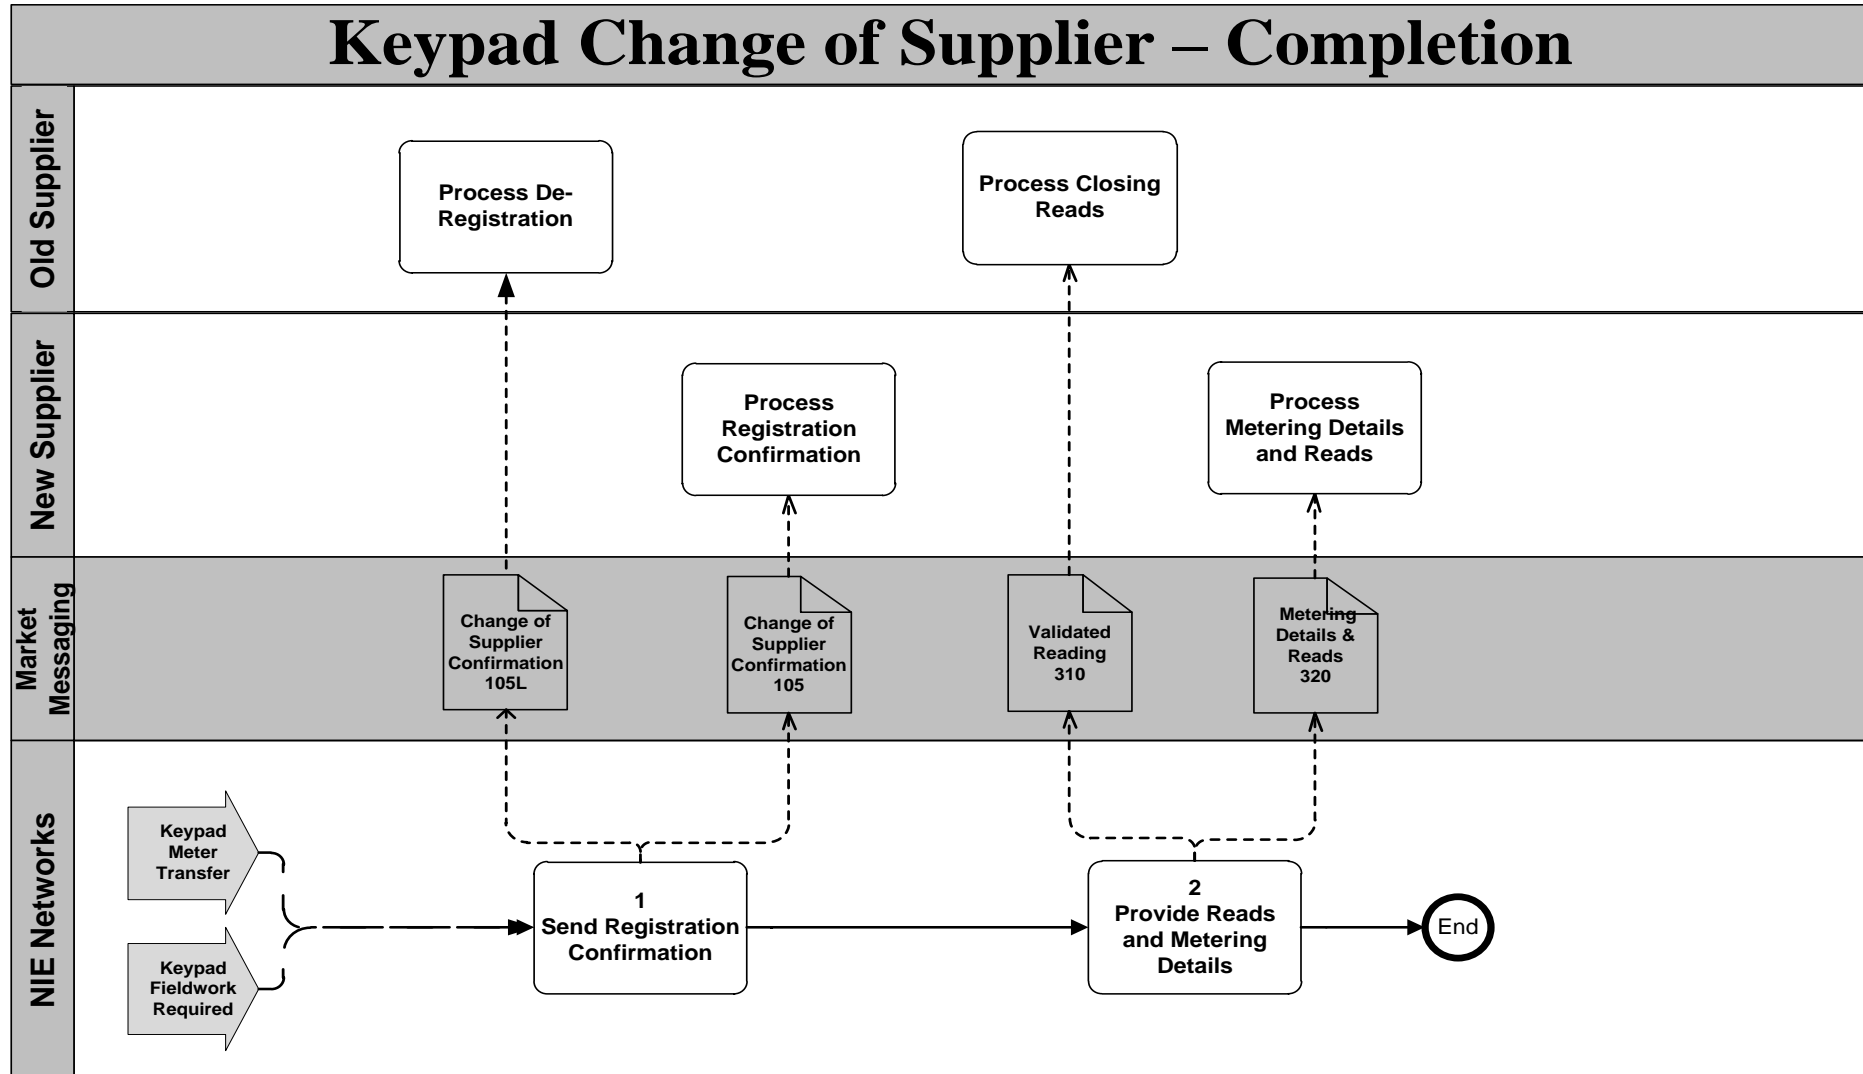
Keypad Change of Supplier – Completion

Old Supplier

Process De-Registration

Process Closing Reads

New Supplier

Process Registration Confirmation

Process Metering Details and Reads

Market Messaging

Change of Supplier Confirmation 105L

Change of Supplier Confirmation 105

Validated Reading 310

Metering Details & Reads 320

NIE Networks

Keypad Meter Transfer

Keypad Fieldwork Required

1 Send Registration Confirmation

2 Provide Reads and Metering Details

End